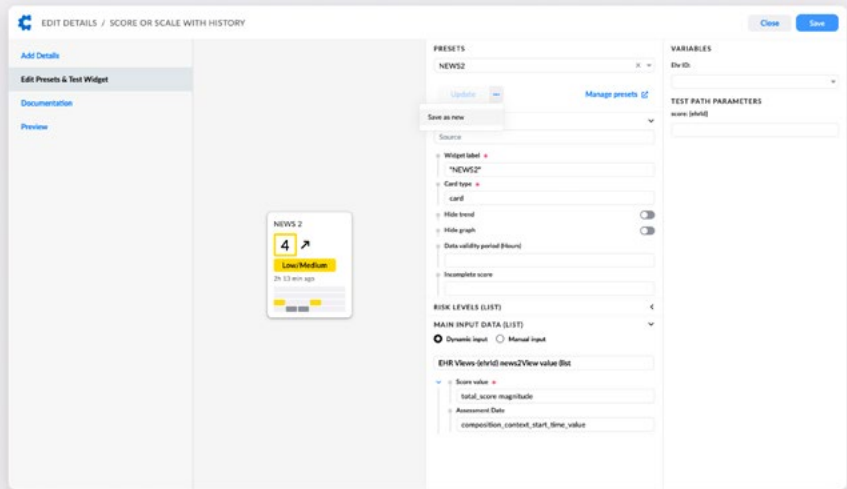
EDIT DETAILS / SCORE OR SCALE WITH HISTORY

Close

Save

Add Details

Edit Presets & Test Widget

Documentation

Preview

NEWS 2

4 ↗

Low/Medium

2h 13 min ago

PRESETS

NEWS2

Update

Manage presets

Save as new

Source

Widget label *

"NEWS2"

Card type *

card

Hide trend

Hide graph

Data validity period (Hours)

Incomplete score

RISK LEVELS (LIST)

MAIN INPUT DATA (LIST)

Dynamic input

Manual input

EHR Views-{ehrId} news2View value (list

Score value *

total_score magnitude

Assessment Date

composition_context_start_time_value

VARIABLES

Ehr ID:

TEST PATH PARAMETERS

score: {ehrId}